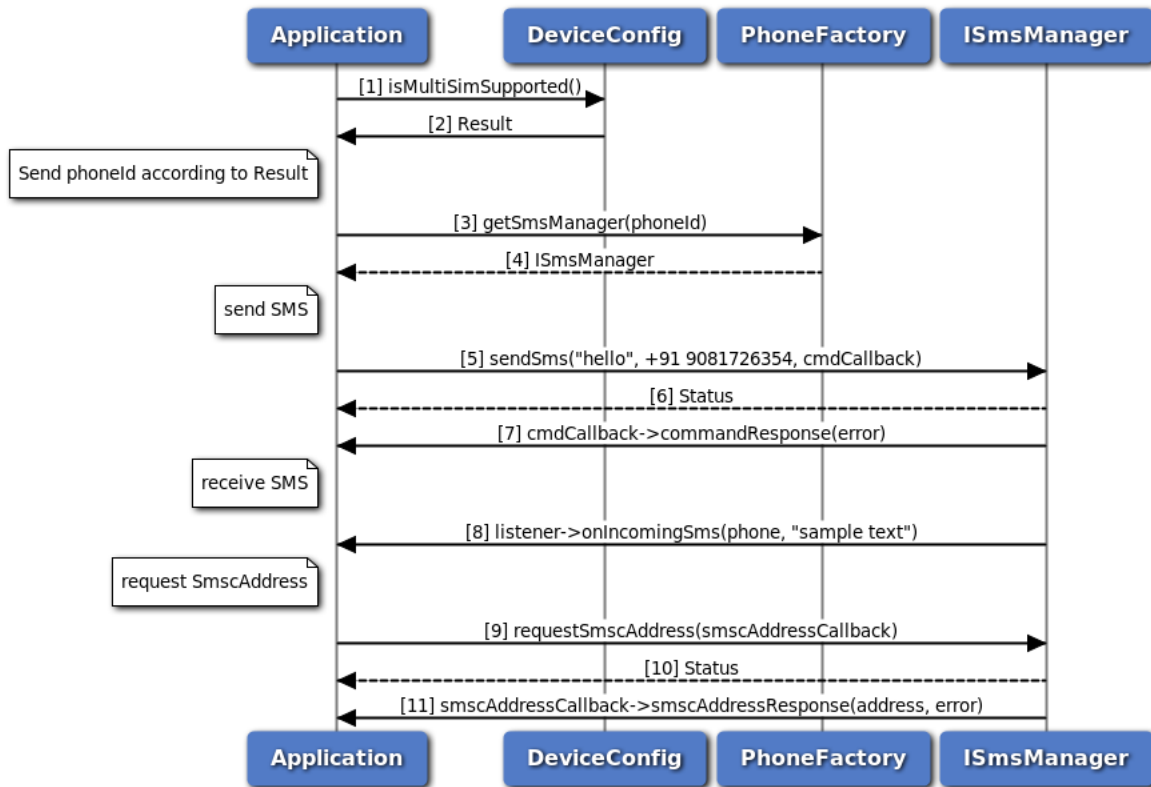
Application
DeviceConfig
PhoneFactory
ISmsManager

[1] isMultiSimSupported()
[2] Result
Send phoneId according to Result
[3] getSmsManager(phoneId)
[4] ISmsManager
send SMS
[5] sendSms("hello", +91 9081726354, cmdCallback)
[6] Status
[7] cmdCallback->commandResponse(error)
receive SMS
[8] listener->onIncomingSms(phone, "sample text")
request SmscAddress
[9] requestSmscAddress(smscAddressCallback)
[10] Status
[11] smscAddressCallback->smscAddressResponse(address, error)

Application
DeviceConfig
PhoneFactory
ISmsManager